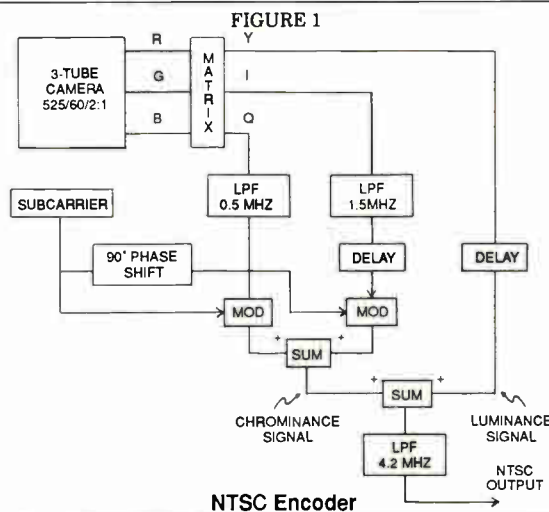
FIGURE 1

3-TUBE CAMERA 525/60/2:1

R
G
B

MATRIX

Y
I
Q

SUBCARRIER

LPF 0.5 MHZ

LPF 1.5MHZ

90° PHASE SHIFT

DELAY

DELAY

MOD

MOD

+
SUM
+

+
SUM
+

CHROMINANCE SIGNAL

LUMINANCE SIGNAL

LPF 4.2 MHZ

NTSC OUTPUT

NTSC Encoder